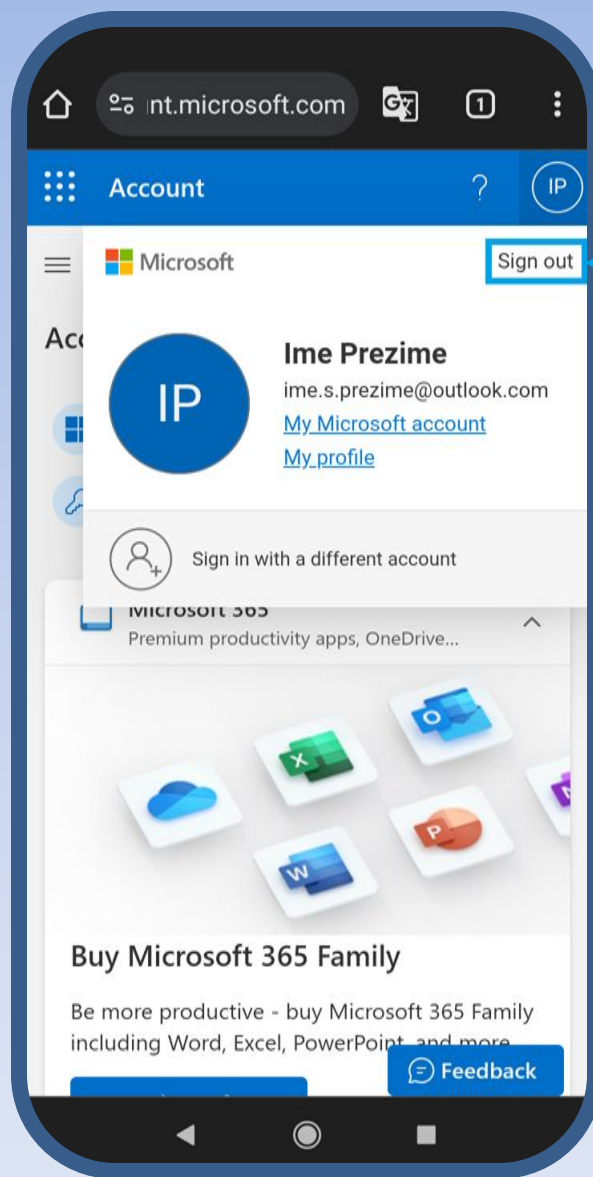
nt.microsoft.com

1

Account

?

IP

Microsoft

Sign out

Acc

IP

Ime Prezime

ime.s.prezime@outlook.com

My Microsoft account

My profile

Sign in with a different account

Microsoft 365

Premium productivity apps, OneDrive...

Buy Microsoft 365 Family

Be more productive - buy Microsoft 365 Family including Word, Excel, PowerPoint, and more

Feedback